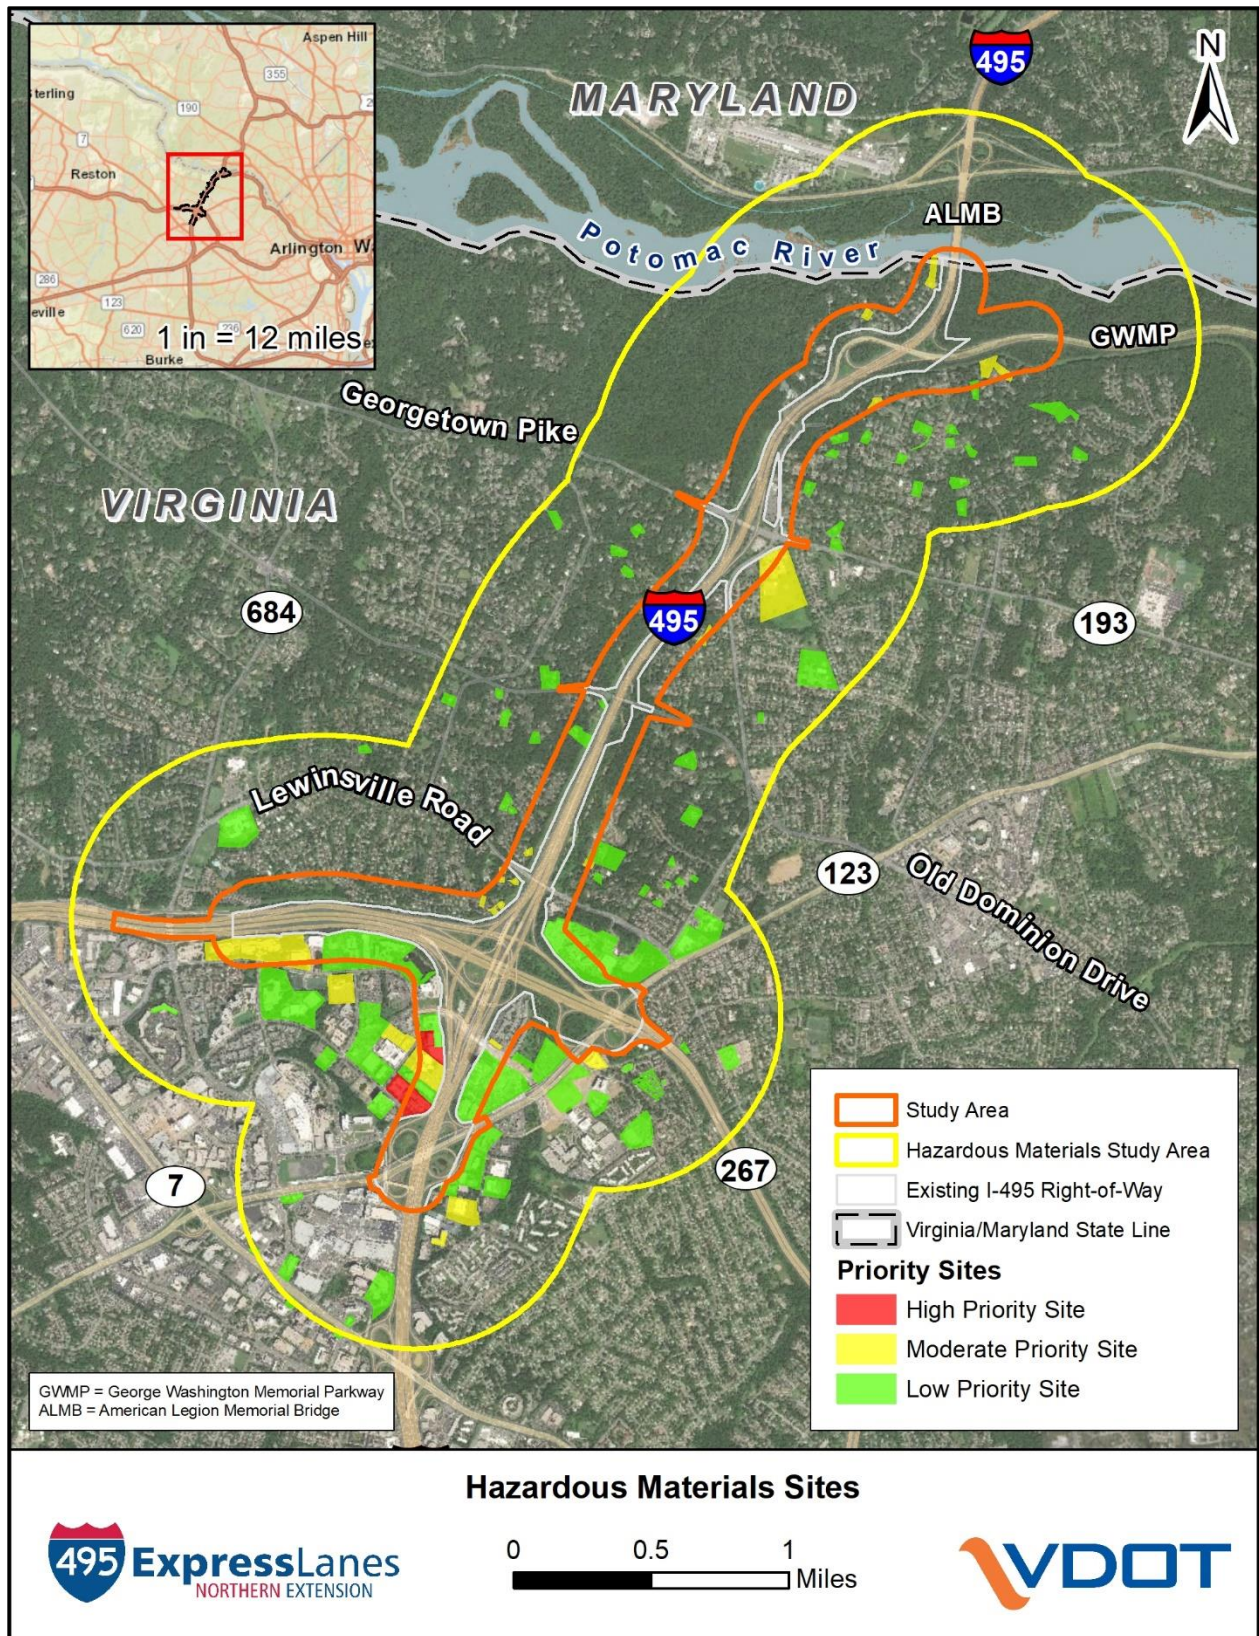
Aspen Hill
355
terling
190
7
Reston
Arlington
286
123
eville
620
1 in = 12 miles
Burke

495
MARYLAND
N
ALMB
Potomac River
GWMP
Georgetown Pike
VIRGINIA
684
495
193
Lewinsville Road
123
Old Dominion Drive
7
267

Study Area
Hazardous Materials Study Area
Existing I-495 Right-of-Way
Virginia/Maryland State Line
Priority Sites
High Priority Site
Moderate Priority Site
Low Priority Site

GWMP = George Washington Memorial Parkway
ALMB = American Legion Memorial Bridge

Hazardous Materials Sites

495 ExpressLanes NORTHERN EXTENSION
0 0.5 1 Miles
VDOT